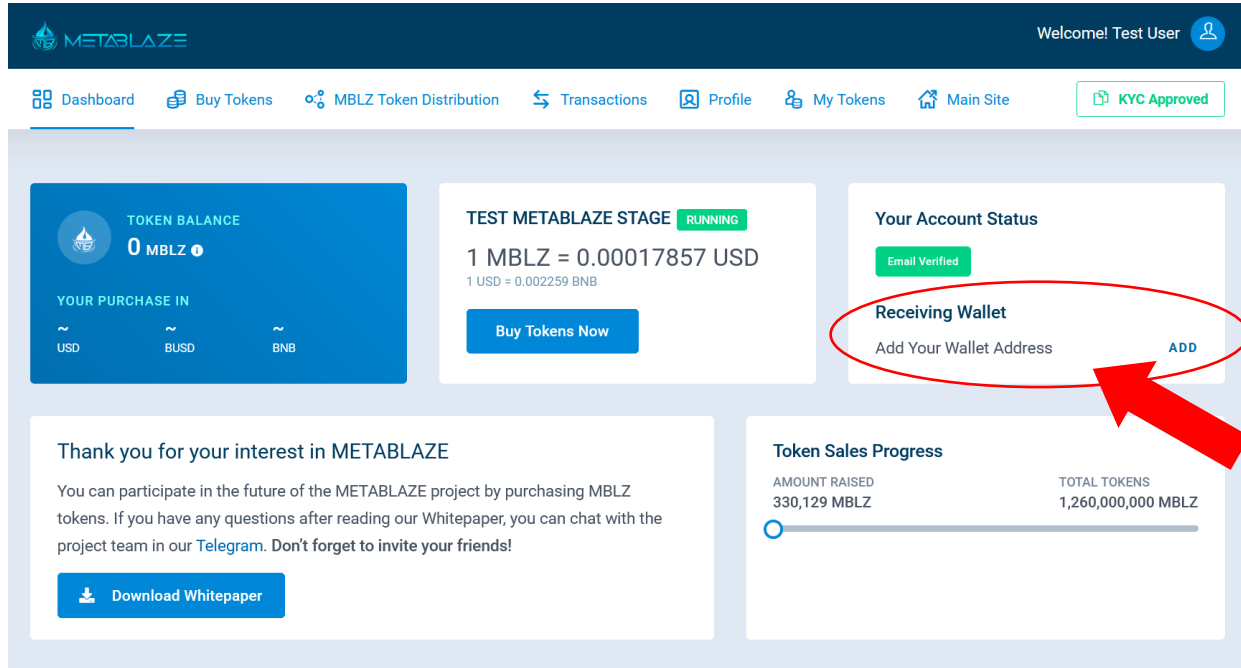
METABLAZE

Welcome! Test User

Dashboard Buy Tokens MBLZ Token Distribution Transactions Profile My Tokens Main Site KYC Approved

TOKEN BALANCE
0 MBLZ

YOUR PURCHASE IN
~ USD
~ BUSD
~ BNB

TEST METABLAZE STAGE RUNNING
1 MBLZ = 0.00017857 USD
1 USD = 0.002259 BNB
Buy Tokens Now

Your Account Status
Email Verified
Receiving Wallet
Add Your Wallet Address ADD

Thank you for your interest in METABLAZE
You can participate in the future of the METABLAZE project by purchasing MBLZ tokens. If you have any questions after reading our Whitepaper, you can chat with the project team in our Telegram. Don't forget to invite your friends!
Download Whitepaper

Token Sales Progress
AMOUNT RAISED
330,129 MBLZ
TOTAL TOKENS
1,260,000,000 MBLZ